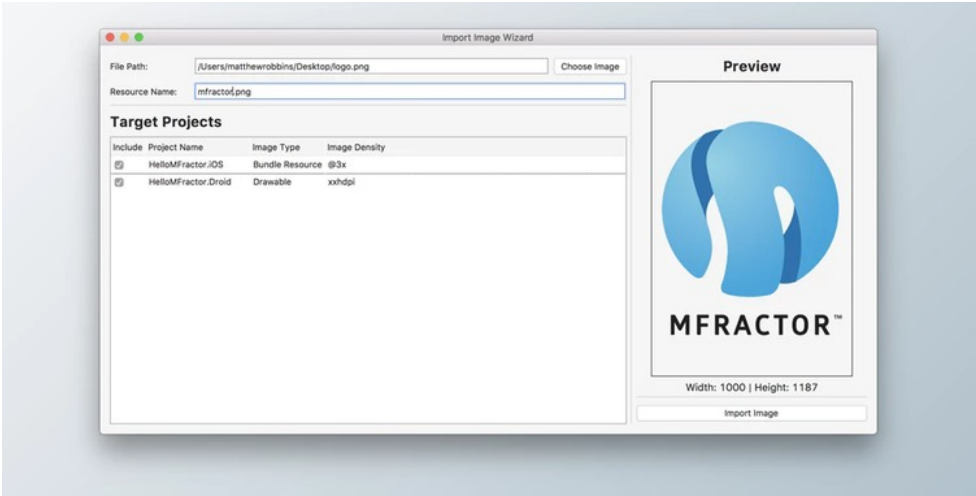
Import Image Wizard

File Path: /Users/matthewrobbins/Desktop/logo.png Choose Image

Resource Name: mfractor.png

Target Projects

| Include | Project Name | Image Type | Image Density |
|---|---|---|---|
| ☑ | HelloMFractor.iOS | Bundle Resource | @3x |
| ☑ | HelloMFractor.Droid | Drawable | xxhdpi |

Preview

MFRACTOR™

Width: 1000 | Height: 1187

Import Image